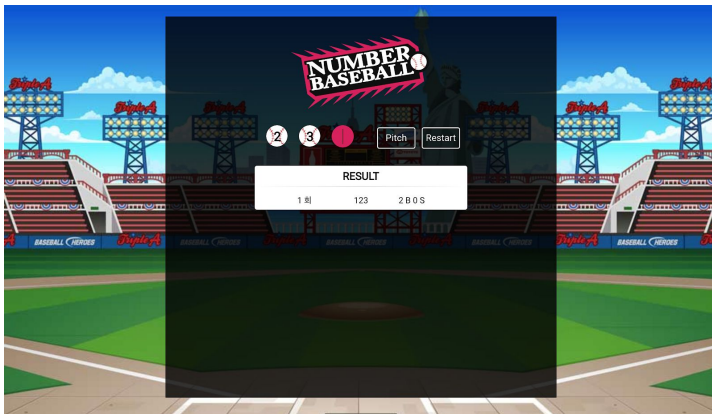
TripleA

TripleA

TripleA

TripleA

NUMBER BASEBALL

2 3

Pitch Restart

RESULT

| 1 회 | 123 | 2 B 0 S |
|---|---|---|

BASEBALL HEROES TripleA BASEBALL HEROES BASEBALL HEROES BASEBALL HEROES TripleA BASEBALL HEROES